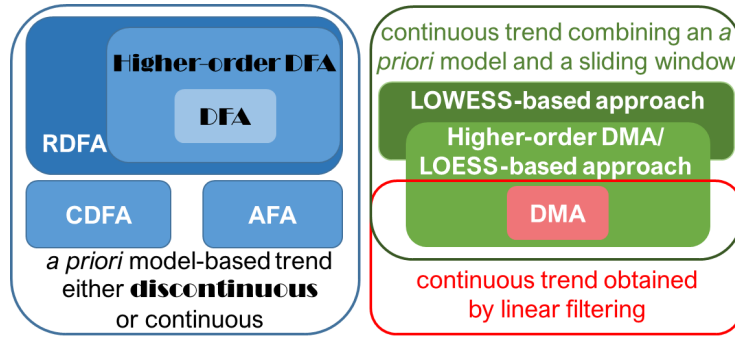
Higher-order DFA

DFA

RDFA

CDFA

AFA

a priori model-based trend either discontinuous or continuous

continuous trend combining an a priori model and a sliding window

LOWESS-based approach

Higher-order DMA/ LOESS-based approach

DMA

continuous trend obtained by linear filtering